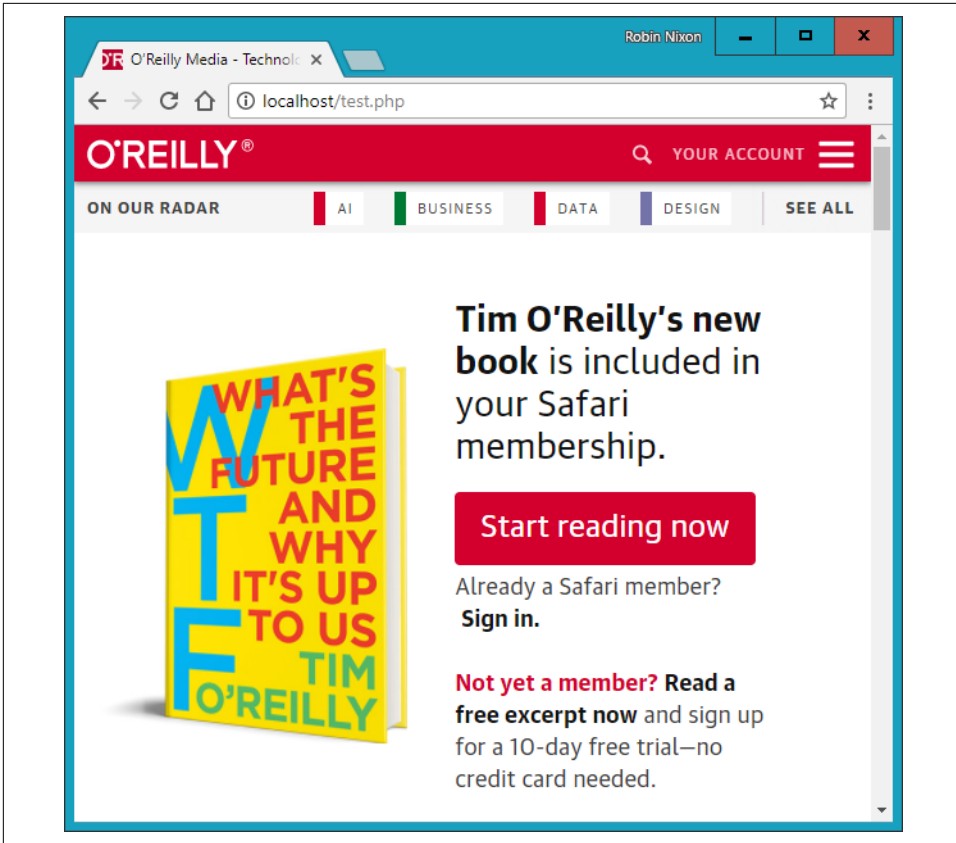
O'Reilly Media - Technolo ×

Robin Nixon

localhost/test.php

O'REILLY®

YOUR ACCOUNT

ON OUR RADAR AI BUSINESS DATA DESIGN SEE ALL

WHAT'S THE FUTURE AND WHY IT'S UP TO US

WTF

TIM O'REILLY

**Tim O'Reilly's new book** is included in your Safari membership.

Start reading now

Already a Safari member? **Sign in.**

**Not yet a member? Read a free excerpt now** and sign up for a 10-day free trial—no credit card needed.